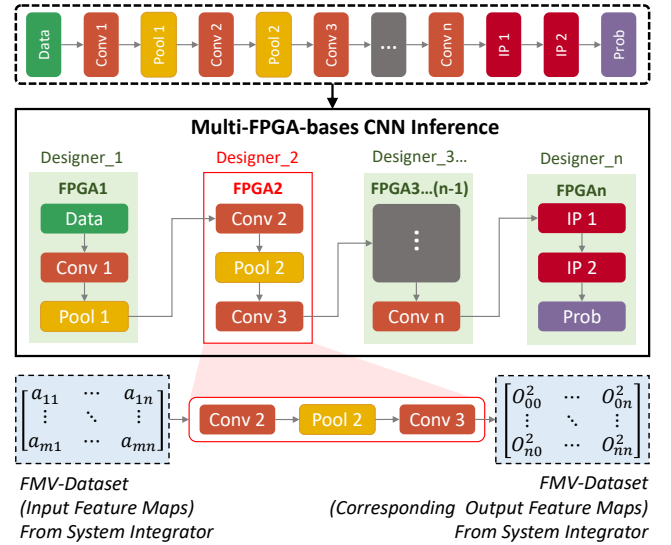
Data
Conv 1
Pool 1
Conv 2
Pool 2
Conv 3
...
Conv n
IP 1
IP 2
Prob

Multi-FPGA-bases CNN Inference

Designer_1
FPGA1
Data
Conv 1
Pool 1

Designer_2
FPGA2
Conv 2
Pool 2
Conv 3

Designer_3...
FPGA3...(n-1)
⋮
Conv n

Designer_n
FPGAn
IP 1
IP 2
Prob

$\begin{bmatrix} a_{11} & \cdots & a_{1n} \\ \vdots & \ddots & \vdots \\ a_{m1} & \cdots & a_{mn} \end{bmatrix}$

Conv 2
Pool 2
Conv 3

$\begin{bmatrix} O_{00}^2 & \cdots & O_{0n}^2 \\ \vdots & \ddots & \vdots \\ O_{n0}^2 & \cdots & O_{nn}^2 \end{bmatrix}$

FMV-Dataset
(Input Feature Maps)
From System Integrator

FMV-Dataset
(Corresponding Output Feature Maps)
From System Integrator